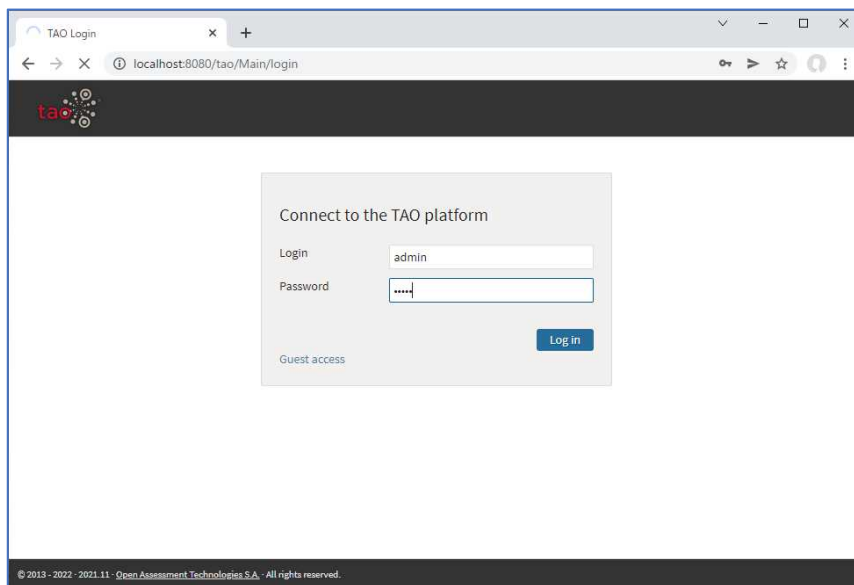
TAO Login ×

localhost:8080/tao/Main/login

tao

Connect to the TAO platform

Login admin

Password •••••

Log in

Guest access

© 2013 - 2022 - 2021.11 - Open Assessment Technologies S.A. - All rights reserved.